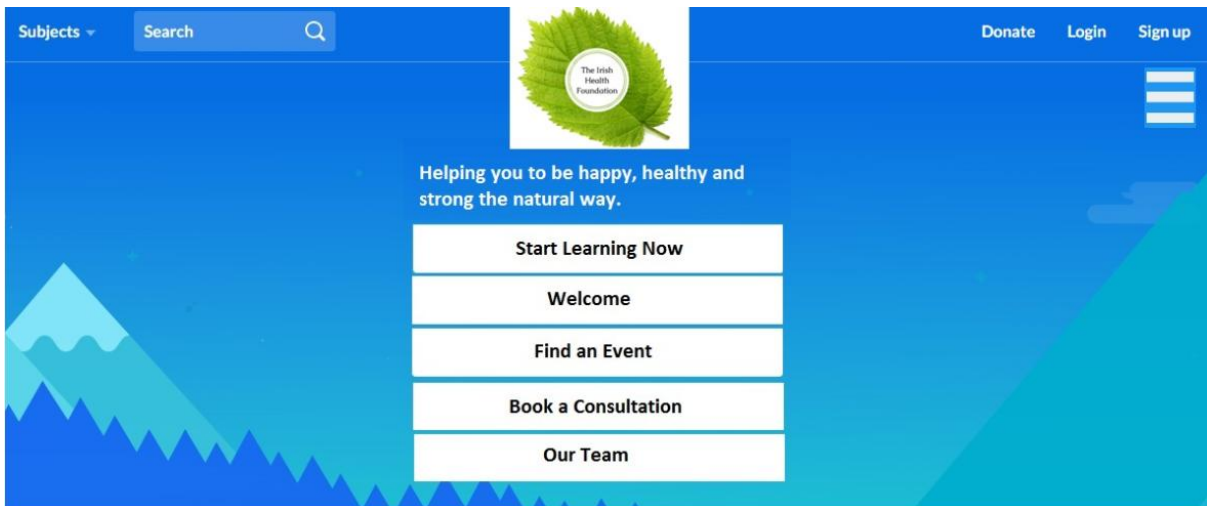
Subjects
Search

The Irish Health Foundation

Donate Login Sign up

Helping you to be happy, healthy and strong the natural way.

Start Learning Now

Welcome

Find an Event

Book a Consultation

Our Team